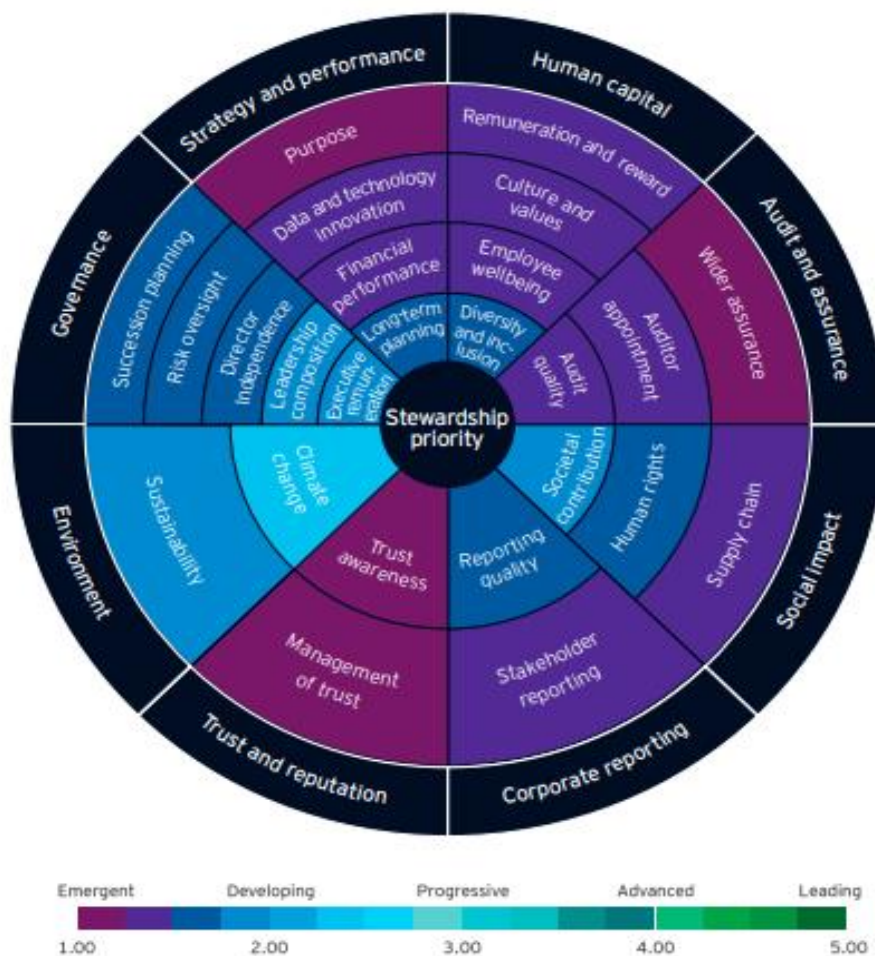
Strategy and performance
Human capital
Audit and assurance
Social impact
Corporate reporting
Trust and reputation
Environment
Governance

Purpose
Data and technology innovation
Financial performance
Long-term planning

Remuneration and reward
Culture and values
Employee wellbeing
Diversity and inclusion

Wider assurance
Auditor appointment
Audit quality

Supply chain
Human rights
Societal contribution

Stakeholder reporting
Reporting quality

Management of trust
Trust awareness

Sustainability
Climate change

Succession planning
Risk oversight
Director independence
Leadership composition
Executive remuneration

Stewardship priority

Emergent
Developing
Progressive
Advanced
Leading
1.00
2.00
3.00
4.00
5.00